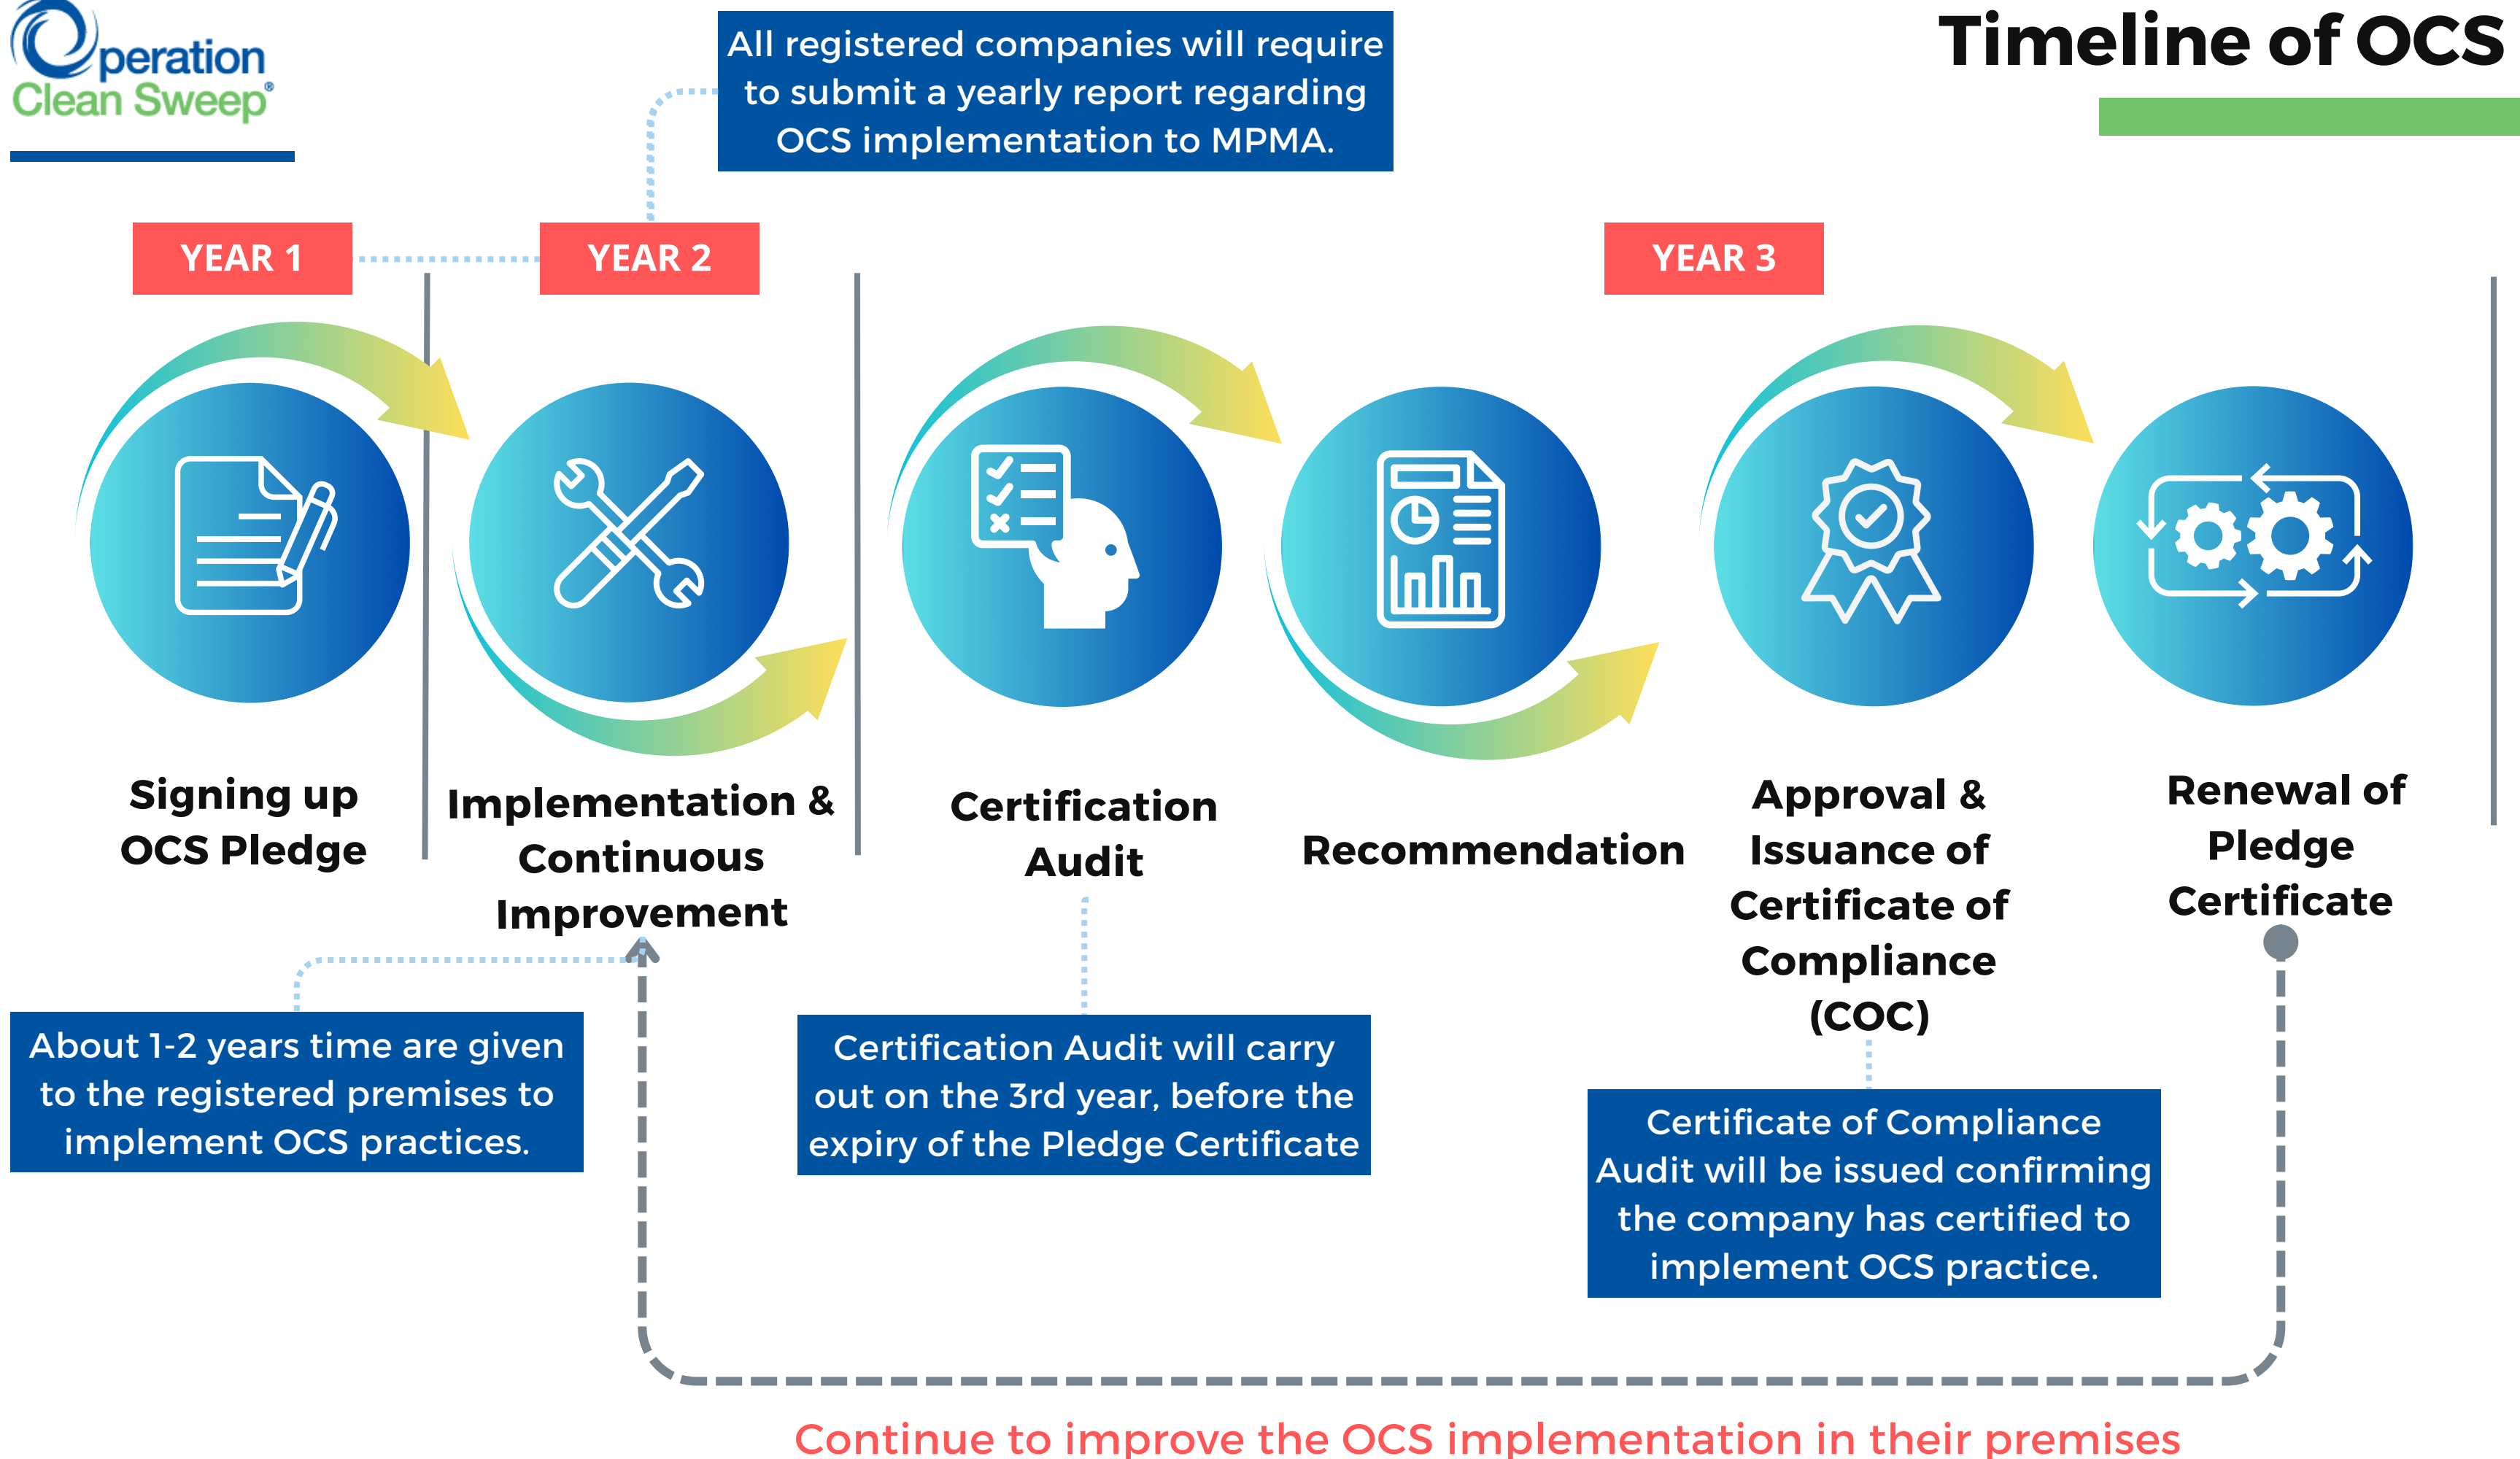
Operation Clean Sweep®

Timeline of OCS

All registered companies will require to submit a yearly report regarding OCS implementation to MPMA.

YEAR 1

YEAR 2

YEAR 3

Signing up OCS Pledge

Implementation & Continuous Improvement

Certification Audit

Recommendation

Approval & Issuance of Certificate of Compliance (COC)

Renewal of Pledge Certificate

About 1-2 years time are given to the registered premises to implement OCS practices.

Certification Audit will carry out on the 3rd year, before the expiry of the Pledge Certificate

Certificate of Compliance Audit will be issued confirming the company has certified to implement OCS practice.

Continue to improve the OCS implementation in their premises